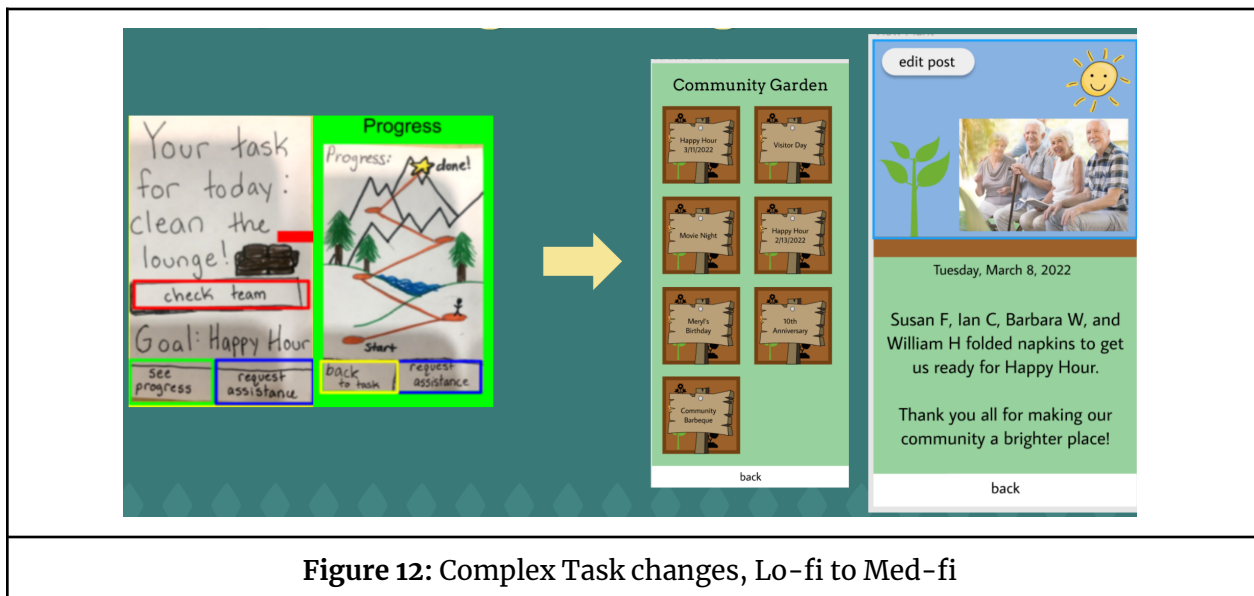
Your task for today: clean the lounge!

check team

Goal: Happy Hour

see progress

request assistance

Progress

Progress:

done!

Start

back to task

request assistance

Community Garden

Happy Hour 3/11/2022

Visitor Day

Movie Night

Happy Hour 2/13/2022

Meryl's Birthday

10th Anniversary

Community Barbeque

back

edit post

Tuesday, March 8, 2022

Susan F, Ian C, Barbara W, and William H folded napkins to get us ready for Happy Hour.

Thank you all for making our community a brighter place!

back

**Figure 12:** Complex Task changes, Lo-fi to Med-fi